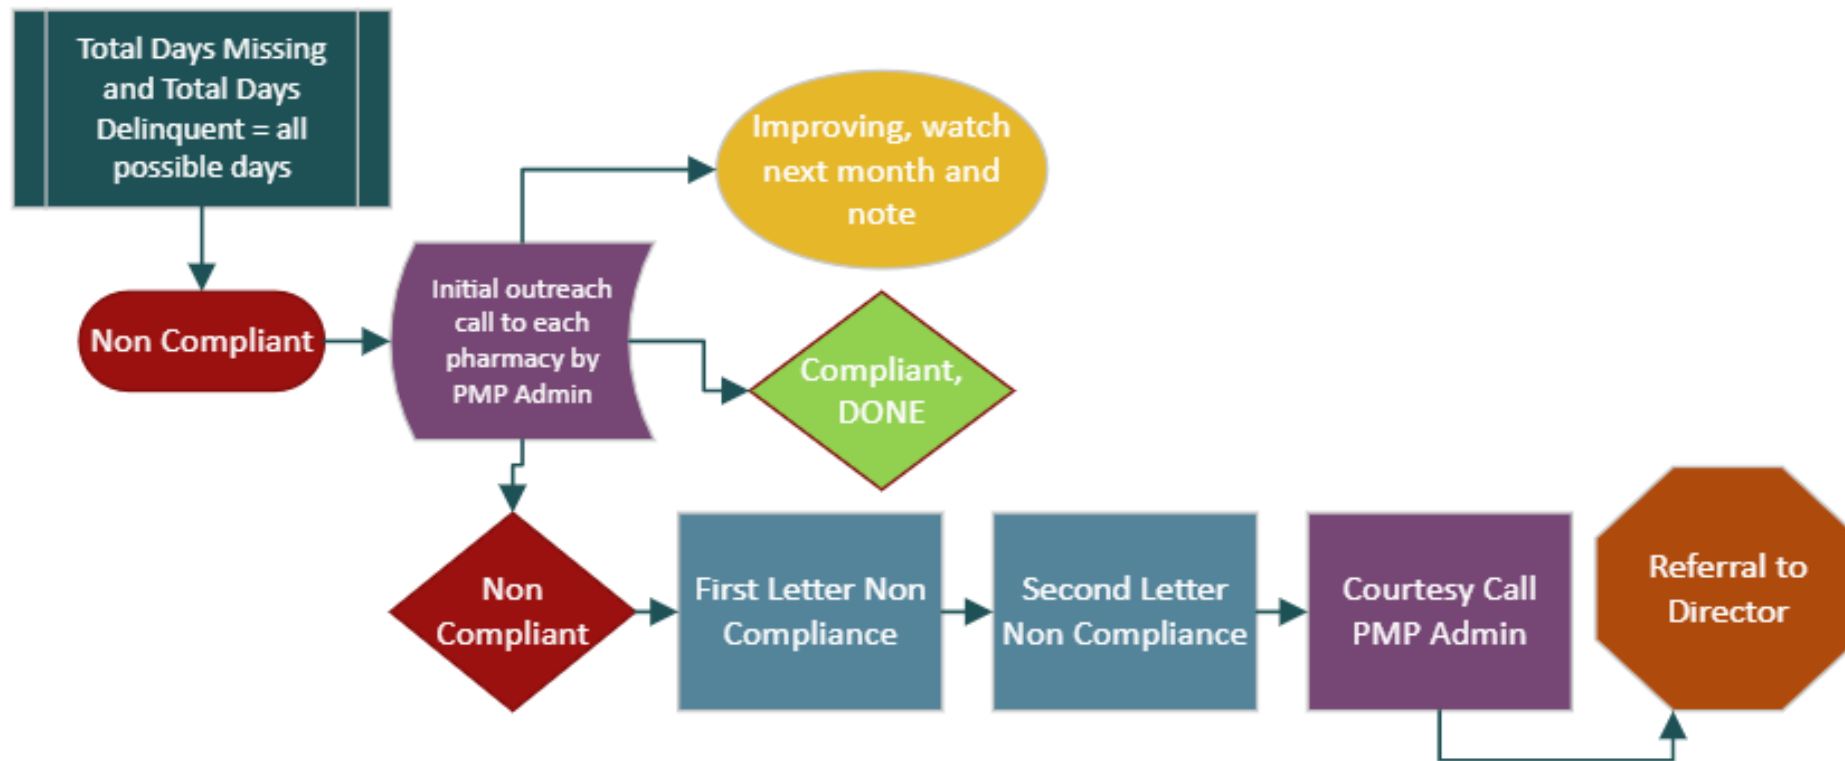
Total Days Missing and Total Days Delinquent = all possible days

Non Compliant

Initial outreach call to each pharmacy by PMP Admin

Improving, watch next month and note

Compliant, DONE

Non Compliant

First Letter Non Compliance

Second Letter Non Compliance

Courtesy Call PMP Admin

Referral to Director